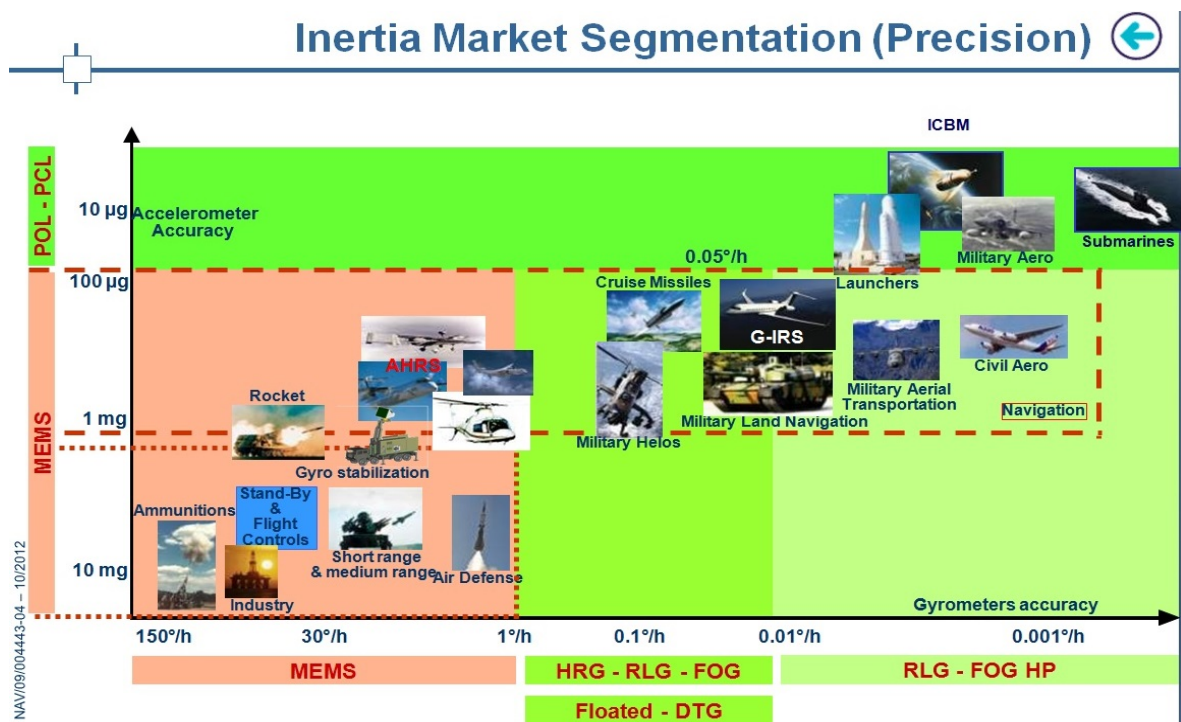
Inertia Market Segmentation (Precision)

ICBM

POL - PCL

10 µg Accelerometer Accuracy

Submarines

Launchers

Military Aero

0.05°/h

100 µg

Cruise Missiles

G-IRS

Civil Aero

Military Aerial Transportation

Navigation

AHRS

Rocket

1 mg

Military Helos

Military Land Navigation

MEMS

Gyro stabilization

Ammunitions

Stand-By & Flight Controls

Short range & medium range

Air Defense

10 mg

Industry

Gyrometers accuracy

NAV/09/004443-04 – 10/2012

150°/h

30°/h

1°/h

0.1°/h

0.01°/h

0.001°/h

MEMS

HRG - RLG - FOG

RLG - FOG HP

Floated - DTG